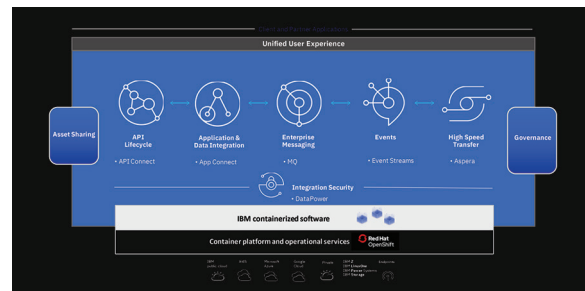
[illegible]

Unified User Experience

Asset Sharing

API Lifecycle
• API Connect

Application & Data Integration
• App Connect

Enterprise Messaging
• MQ

Events
• Event Streams

High Speed Transfer
• Aspera

Governance

Integration Security
• DataPower

IBM containerized software

Container platform and operational services

Red Hat OpenShift

IBM public cloud

AWS

Microsoft Azure

Google Cloud

Private

IBM Z
IBM LinuxONE
IBM Power Systems
IBM Storage

Endpoints